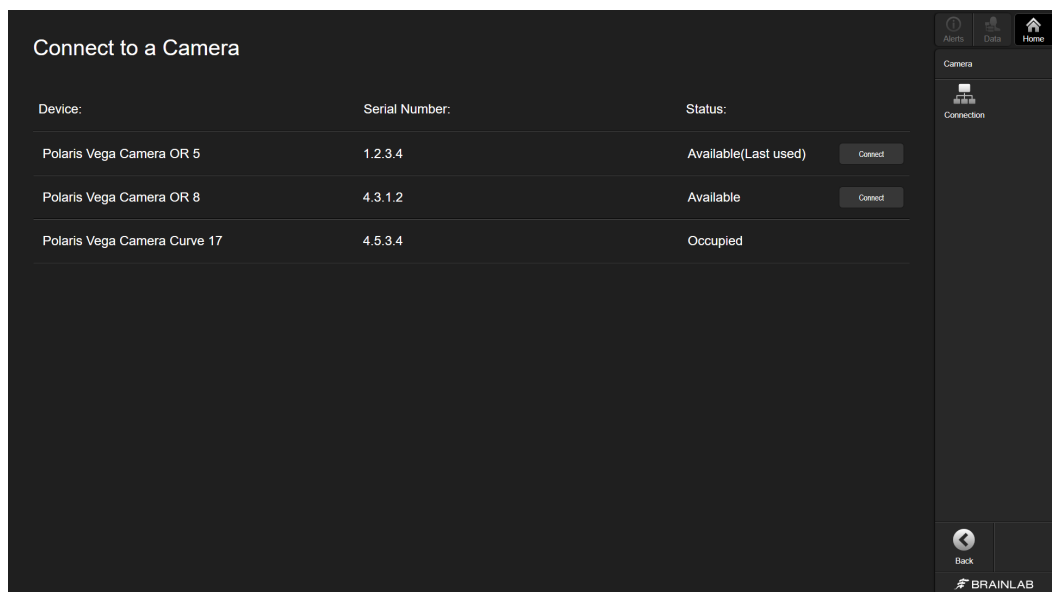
Connect to a Camera

| Device: | Serial Number: | Status: | |
|---|---|---|---|
| Polaris Vega Camera OR 5 | 1.2.3.4 | Available(Last used) | Connect |
| Polaris Vega Camera OR 8 | 4.3.1.2 | Available | Connect |
| Polaris Vega Camera Curve 17 | 4.5.3.4 | Occupied | |

Alerts Data Home

Camera

Connection

Back

BRAINLAB